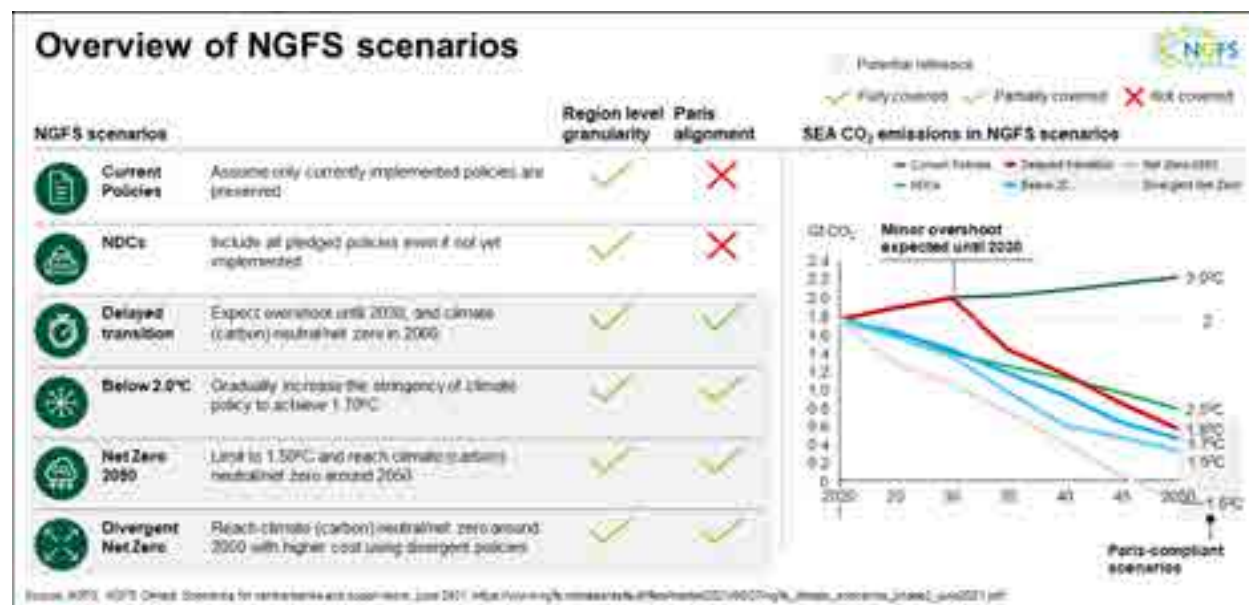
# Overview of NGFS scenarios

NGFS

Potential relevance

Fully covered   Partially covered   Not covered

NGFS scenarios

| | | Region level granularity | Paris alignment |
|---|---|---|---|
| Current Policies | Assume only currently implemented policies are preserved | ✓ | ✗ |
| NDCs | Include all pledged policies even if not yet implemented | ✓ | ✗ |
| Delayed transition | Expect overshoot until 2030, and climate (carbon) neutral/net zero in 2060 | ✓ | ✓ |
| Below 2.0°C | Gradually increase the stringency of climate policy to achieve 1.70°C | ✓ | ✓ |
| Net Zero 2050 | Limit to 1.50°C and reach climate (carbon) neutral/net zero around 2050 | ✓ | ✓ |
| Divergent Net Zero | Reach climate (carbon) neutral/net zero around 2050 with higher cost using divergent policies | ✓ | ✓ |

SEA $CO_2$ emissions in NGFS scenarios

Current Policies   Delayed transition   Net Zero 2050
NDCs   Below 2C   Divergent Net Zero

Gt $CO_2$

Minor overshoot expected until 2030

2.4
2.2
2.0
1.8
1.6
1.4
1.2
1.0
0.8
0.6
0.4
0.2
0

2020 25 30 35 40 45 2050

3.0°C
2
2.5°C
1.8°C
1.7°C
1.5°C
1.5°C

Paris-compliant scenarios

Source: NGFS; NGFS Climate Scenarios for central banks and supervisors, June 2021 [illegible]